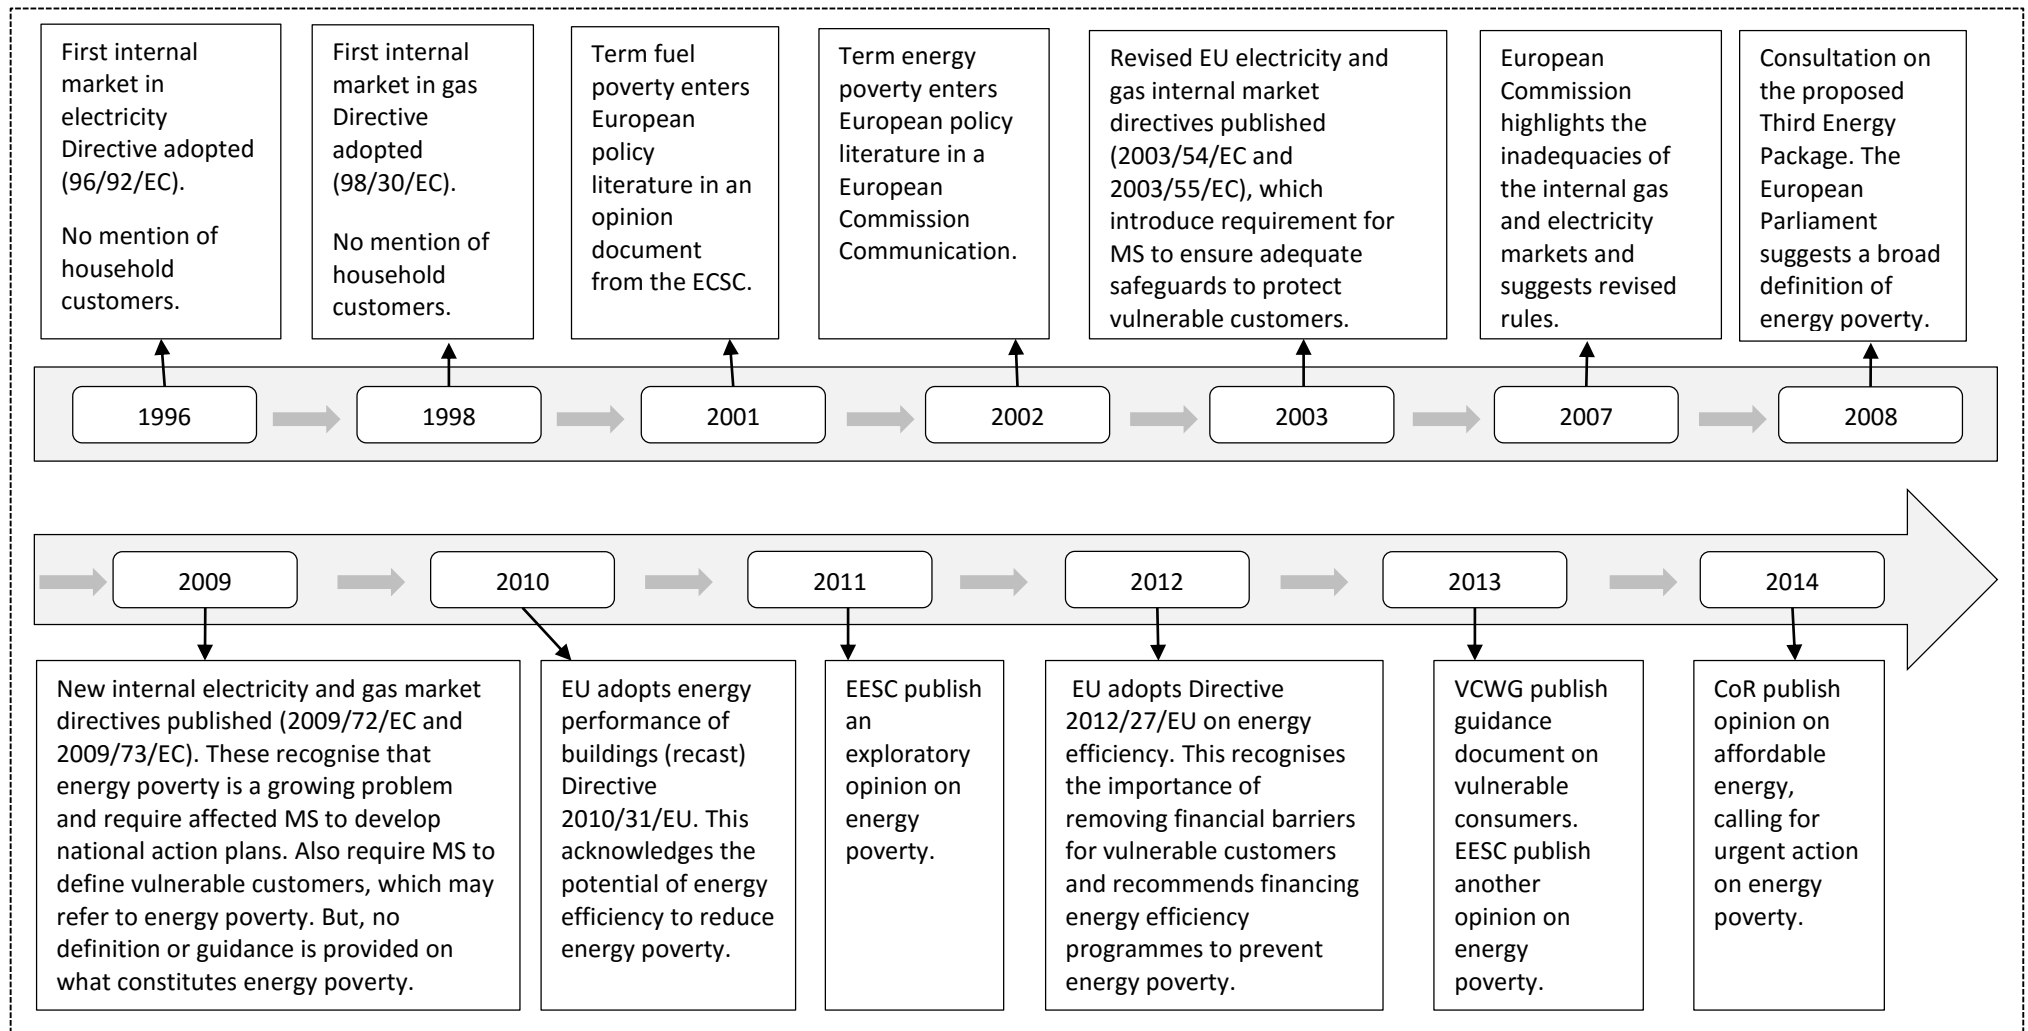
First internal market in electricity Directive adopted (96/92/EC).

No mention of household customers.

First internal market in gas Directive adopted (98/30/EC).

No mention of household customers.

Term fuel poverty enters European policy literature in an opinion document from the ECSC.

Term energy poverty enters European policy literature in a European Commission Communication.

Revised EU electricity and gas internal market directives published (2003/54/EC and 2003/55/EC), which introduce requirement for MS to ensure adequate safeguards to protect vulnerable customers.

European Commission highlights the inadequacies of the internal gas and electricity markets and suggests revised rules.

Consultation on the proposed Third Energy Package. The European Parliament suggests a broad definition of energy poverty.

1996

1998

2001

2002

2003

2007

2008

2009

2010

2011

2012

2013

2014

New internal electricity and gas market directives published (2009/72/EC and 2009/73/EC). These recognise that energy poverty is a growing problem and require affected MS to develop national action plans. Also require MS to define vulnerable customers, which may refer to energy poverty. But, no definition or guidance is provided on what constitutes energy poverty.

EU adopts energy performance of buildings (recast) Directive 2010/31/EU. This acknowledges the potential of energy efficiency to reduce energy poverty.

EESC publish an exploratory opinion on energy poverty.

EU adopts Directive 2012/27/EU on energy efficiency. This recognises the importance of removing financial barriers for vulnerable customers and recommends financing energy efficiency programmes to prevent energy poverty.

VCWG publish guidance document on vulnerable consumers. EESC publish another opinion on energy poverty.

CoR publish opinion on affordable energy, calling for urgent action on energy poverty.